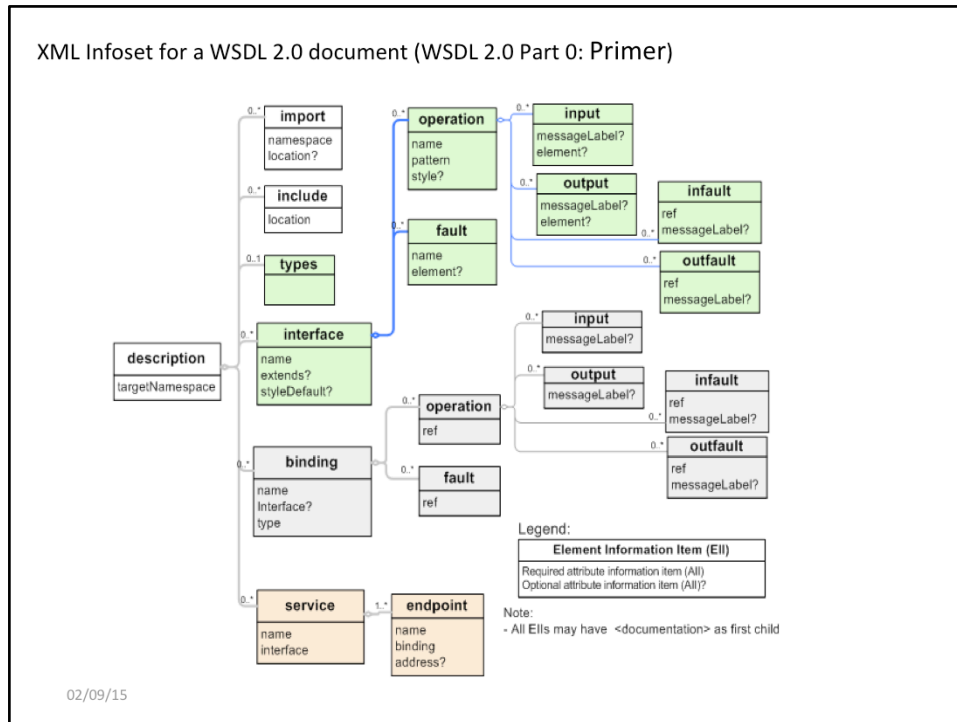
XML Infoset for a WSDL 2.0 document (WSDL 2.0 Part 0: Primer)

0..*
import
namespace
location?

0..*
include
location

0..1
types

0..*
interface
name
extends?
styleDefault?

description
targetNamespace

0..*
operation
name
pattern
style?

0..*
input
messageLabel?
element?

0..*
output
messageLabel?
element?

infault
ref
messageLabel?
0..*

0..*
fault
name
element?

0..*
outfault
ref
messageLabel?

0..*
input
messageLabel?

0..*
output
messageLabel?

infault
ref
messageLabel?
0..*

0..*
operation
ref

0..*
outfault
ref
messageLabel?

0..*
binding
name
Interface?
type

0..*
fault
ref

Legend:
Element Information Item (EII)
Required attribute information item (AII)
Optional attribute information item (AII)?

0..*
service
name
interface

1..*
endpoint
name
binding
address?

Note:
- All EIIs may have <documentation> as first child

02/09/15